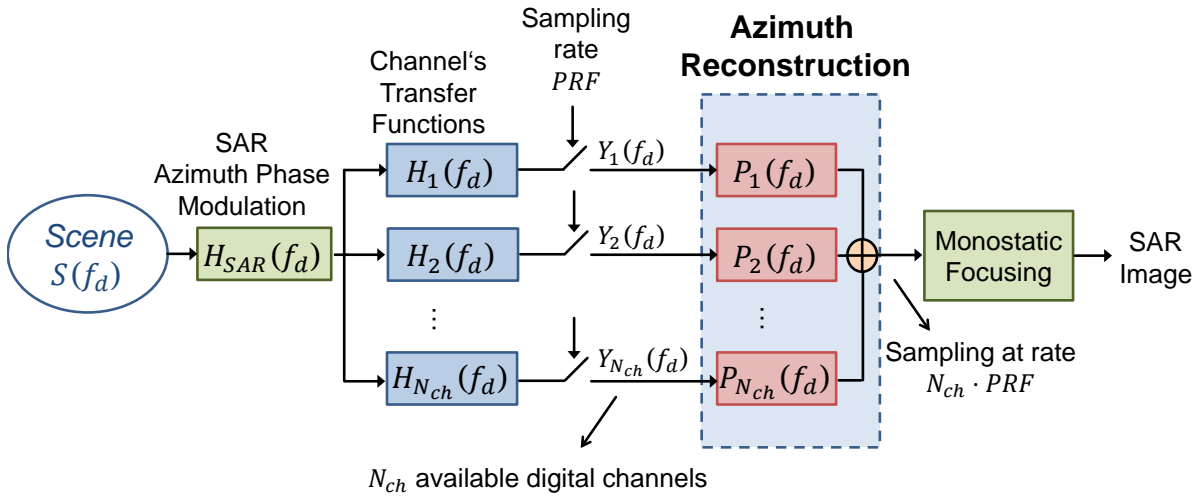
Sampling rate $PRF$

Azimuth Reconstruction

Channel‘s Transfer Functions

SAR Azimuth Phase Modulation

Scene $S(f_d)$

$H_{SAR}(f_d)$

$H_1(f_d)$

$H_2(f_d)$

⋮

$H_{N_{ch}}(f_d)$

$Y_1(f_d)$

$Y_2(f_d)$

$Y_{N_{ch}}(f_d)$

$P_1(f_d)$

$P_2(f_d)$

⋮

$P_{N_{ch}}(f_d)$

Monostatic Focusing

SAR Image

Sampling at rate $N_{ch} \cdot PRF$

$N_{ch}$ available digital channels